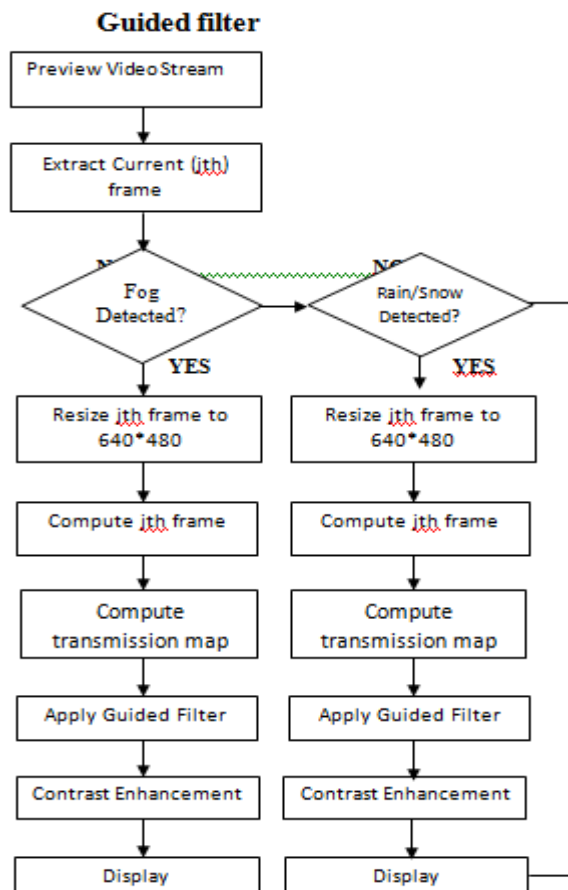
Guided filter

Preview VideoStream

Extract Current (jth) frame

NO

Fog Detected?

NO

Rain/Snow Detected?

YES

YES

Resize jth frame to 640*480

Resize jth frame to 640*480

Compute jth frame

Compute jth frame

Compute transmission map

Compute transmission map

Apply Guided Filter

Apply Guided Filter

Contrast Enhancement

Contrast Enhancement

Display

Display